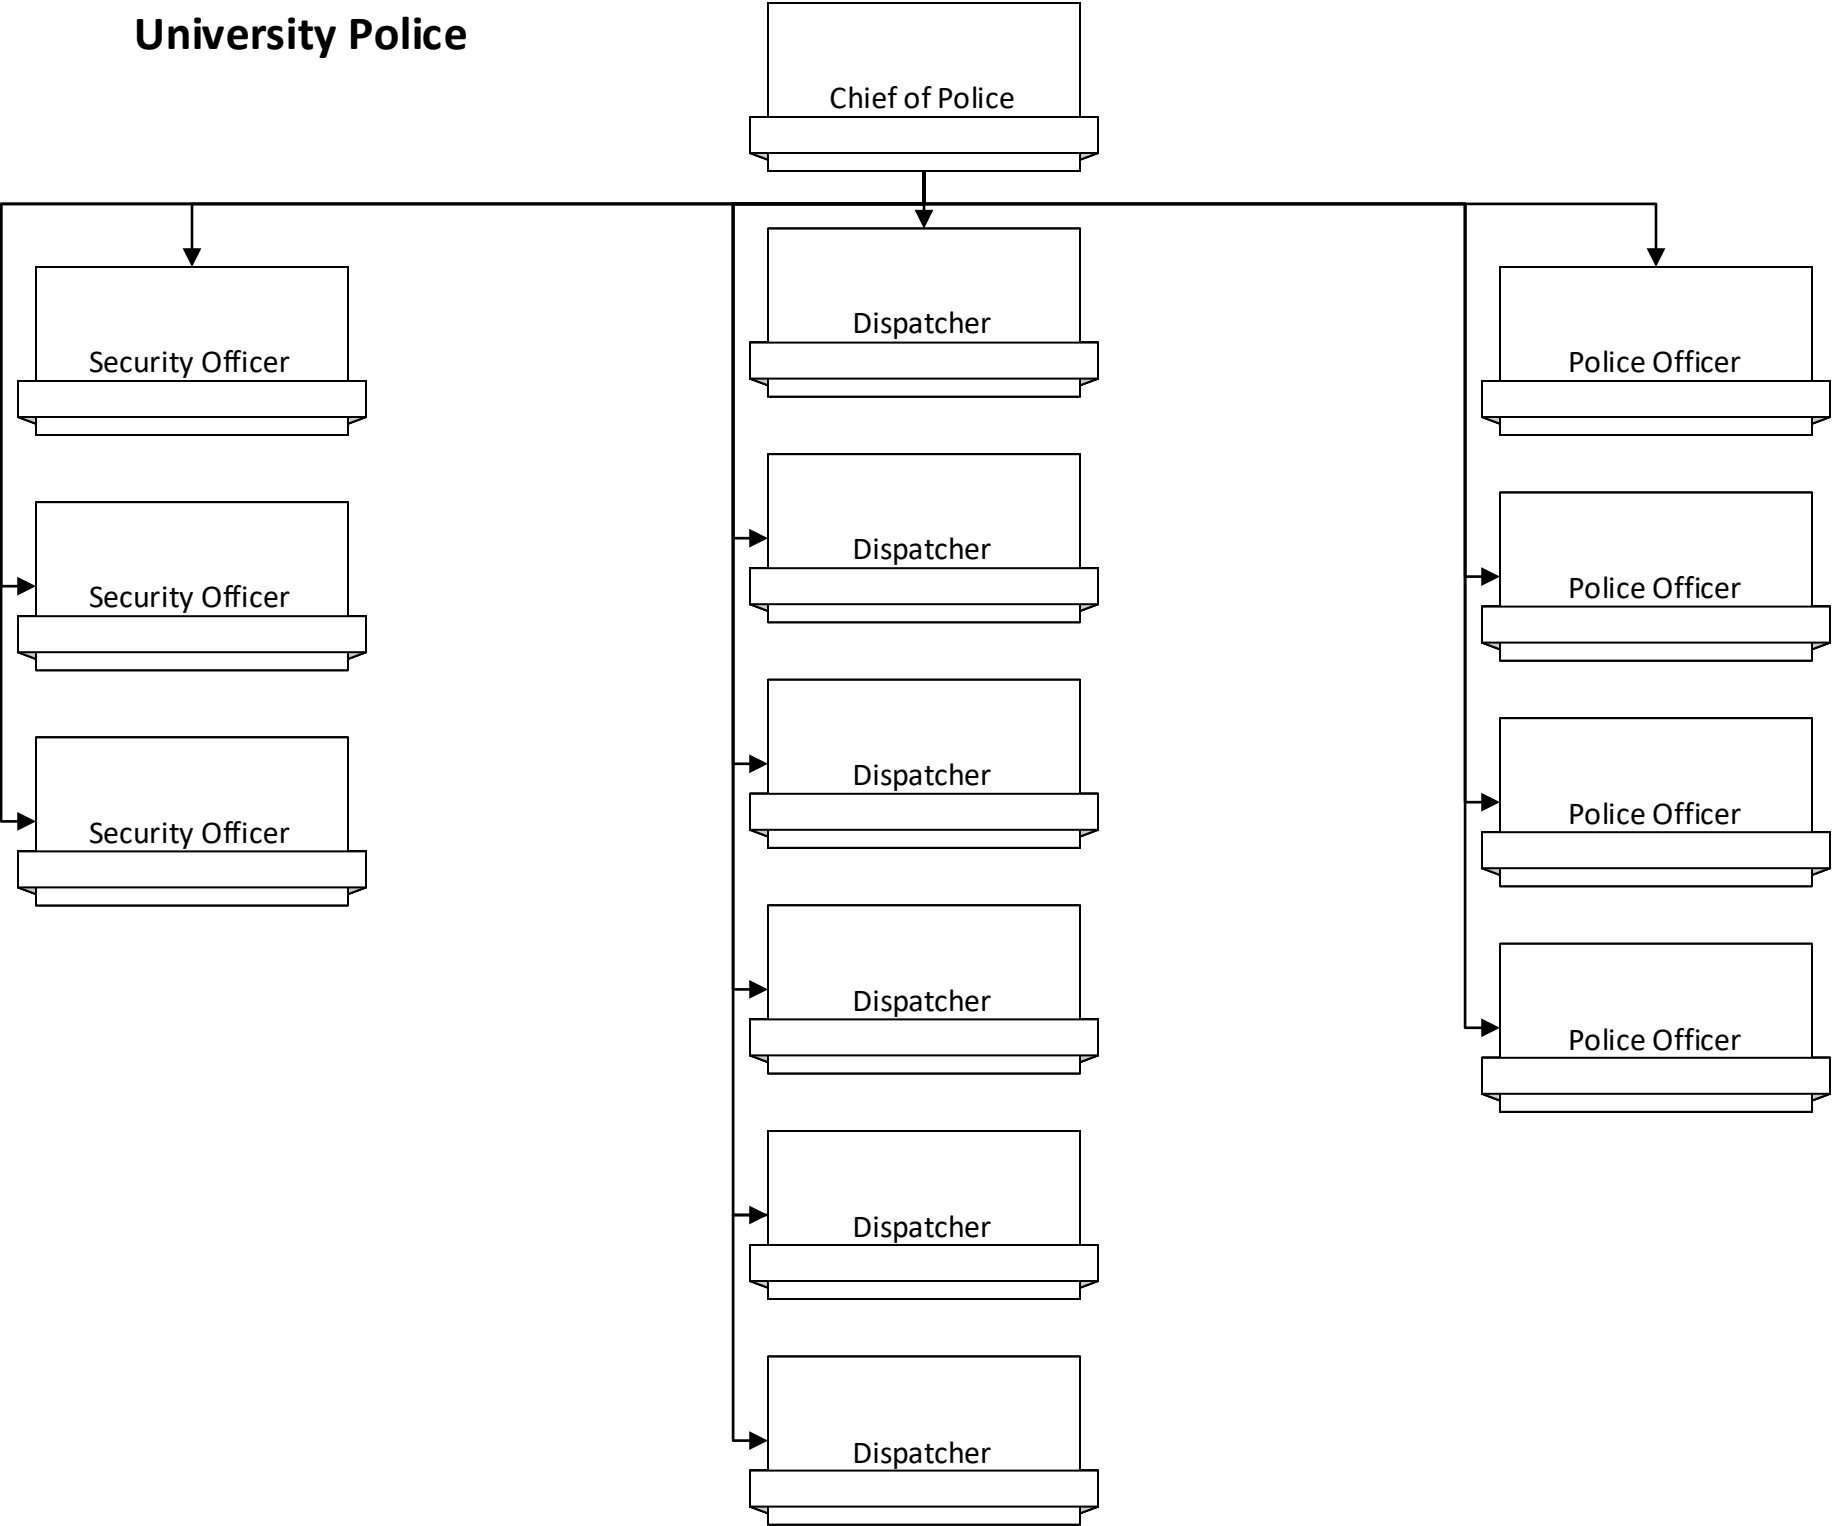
University Police

Chief of Police

Security Officer

Security Officer

Security Officer

Dispatcher

Dispatcher

Dispatcher

Dispatcher

Dispatcher

Dispatcher

Police Officer

Police Officer

Police Officer

Police Officer